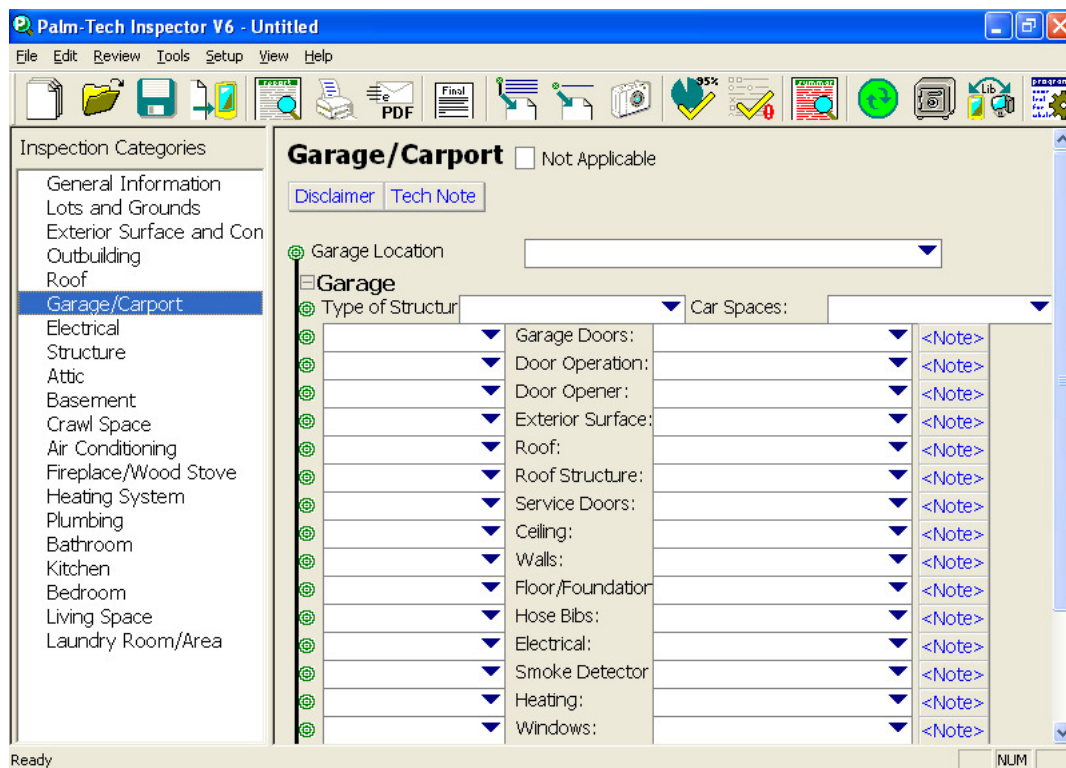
Palm-Tech Inspector V6 - Untitled

File Edit Review Tools Setup View Help

report PDF Final 95% summary Lib program

Inspection Categories

General Information
Lots and Grounds
Exterior Surface and Con
Outbuilding
Roof
Garage/Carport
Electrical
Structure
Attic
Basement
Crawl Space
Air Conditioning
Fireplace/Wood Stove
Heating System
Plumbing
Bathroom
Kitchen
Bedroom
Living Space
Laundry Room/Area

Garage/Carport Not Applicable

Disclaimer Tech Note

Garage Location

Garage

Type of Structur Car Spaces:

Garage Doors: <Note>
Door Operation: <Note>
Door Opener: <Note>
Exterior Surface: <Note>
Roof: <Note>
Roof Structure: <Note>
Service Doors: <Note>
Ceiling: <Note>
Walls: <Note>
Floor/Foundation <Note>
Hose Bibs: <Note>
Electrical: <Note>
Smoke Detector <Note>
Heating: <Note>
Windows: <Note>

Ready NUM